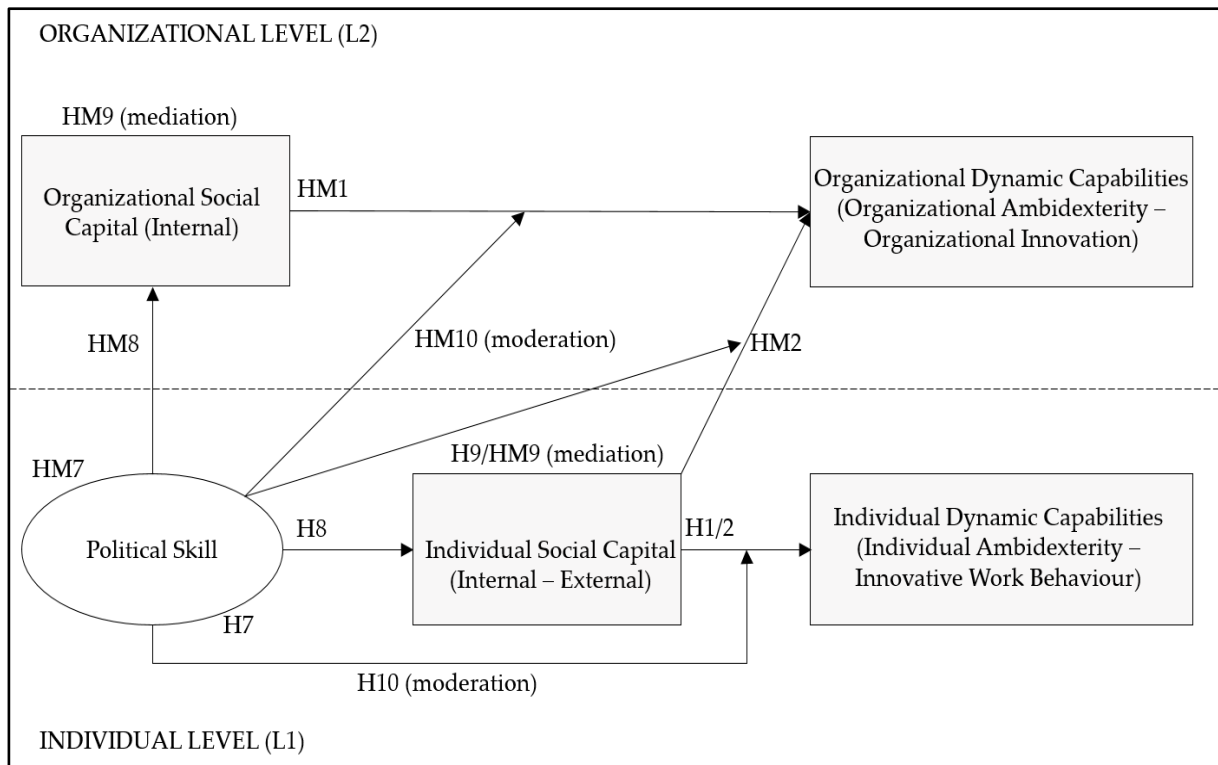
ORGANIZATIONAL LEVEL (L2)

HM9 (mediation)

Organizational Social Capital (Internal)

HM1

Organizational Dynamic Capabilities (Organizational Ambidexterity – Organizational Innovation)

HM8

HM10 (moderation)

HM2

HM7

H9/HM9 (mediation)

Political Skill

H8

Individual Social Capital (Internal – External)

H1/2

Individual Dynamic Capabilities (Individual Ambidexterity – Innovative Work Behaviour)

H7

H10 (moderation)

INDIVIDUAL LEVEL (L1)